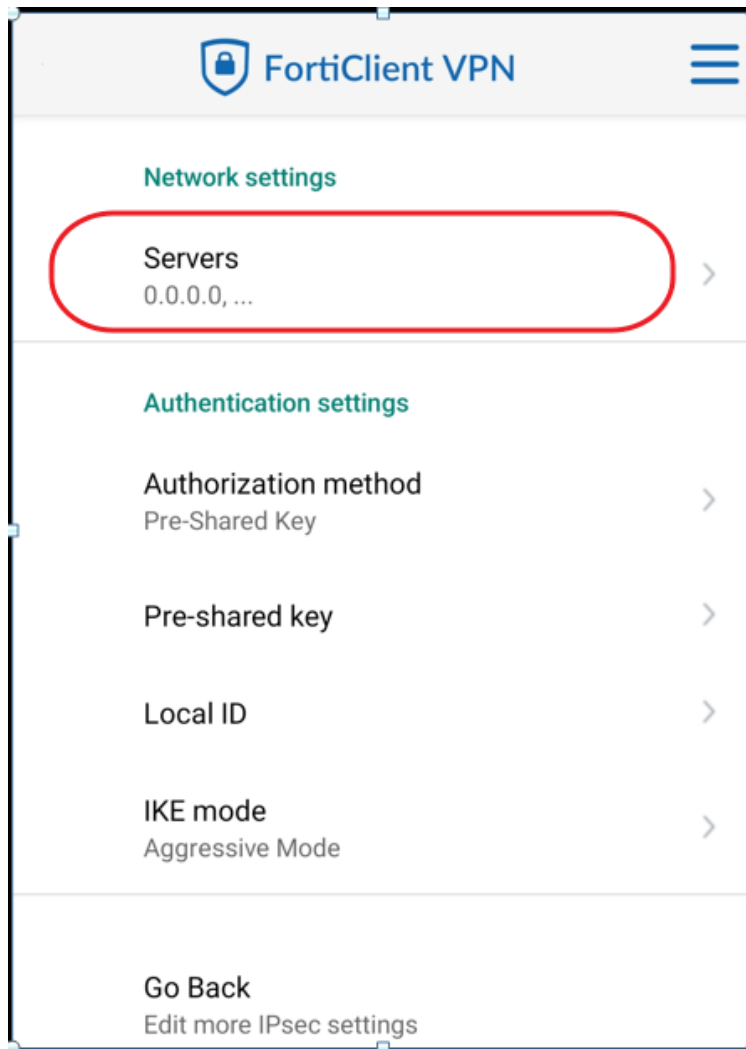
FortiClient VPN

Network settings

Servers
0.0.0.0, ...

Authentication settings

Authorization method
Pre-Shared Key

Pre-shared key

Local ID

IKE mode
Aggressive Mode

Go Back
Edit more IPsec settings